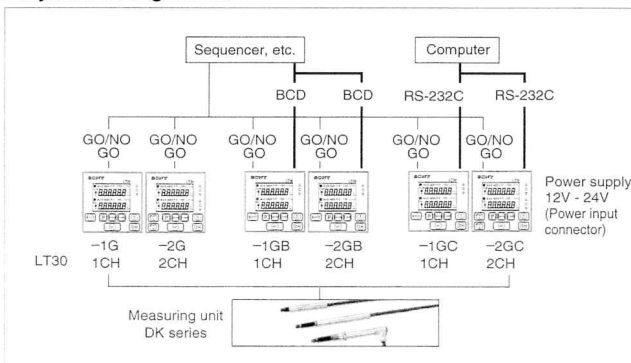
Sequencer, etc.

Computer

BCD

BCD

RS-232C

RS-232C

GO/NO GO

GO/NO GO

GO/NO GO

GO/NO GO

GO/NO GO

GO/NO GO

Power supply 12V - 24V (Power input connector)

LT30

−1G 1CH

−2G 2CH

−1GB 1CH

−2GB 2CH

−1GC 1CH

−2GC 2CH

Measuring unit DK series